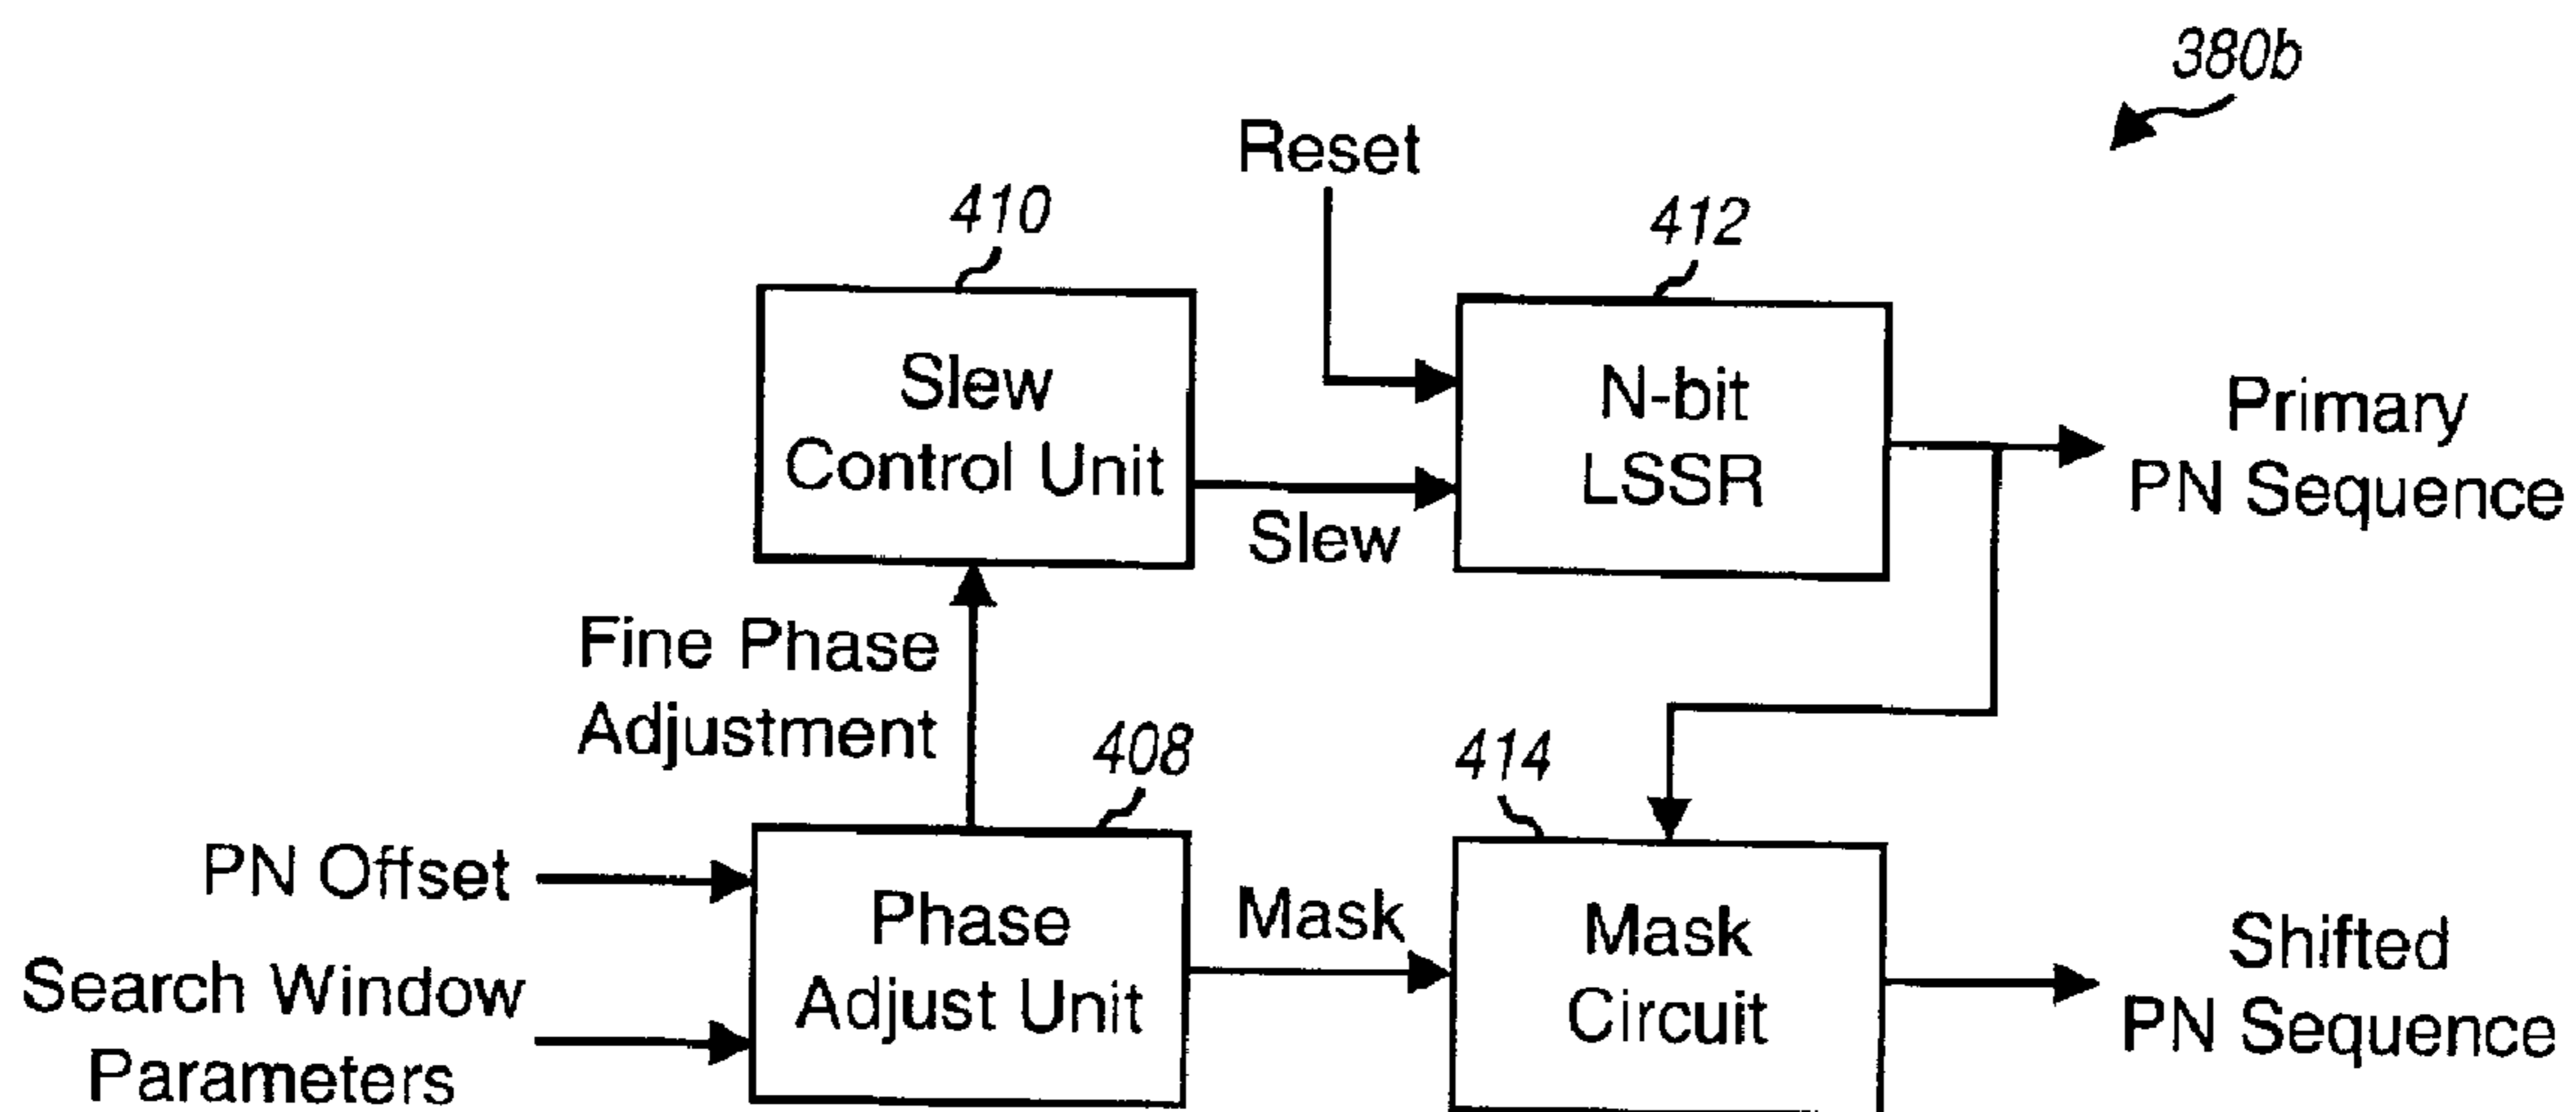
380b

Reset

410

412

Slew Control Unit

N-bit LSSR

Primary PN Sequence

Slew

Fine Phase Adjustment

408

414

PN Offset

Search Window Parameters

Phase Adjust Unit

Mask

Mask Circuit

Shifted PN Sequence